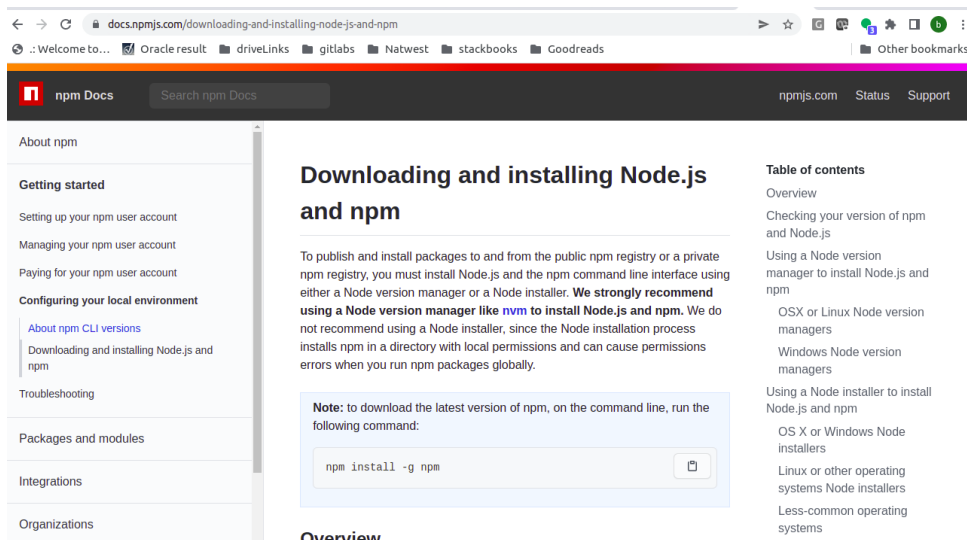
docs.npmjs.com/downloading-and-installing-node-js-and-npm

.: Welcome to... Oracle result driveLinks gitlabs Natwest stackbooks Goodreads Other bookmarks

npm Docs Search npm Docs npmjs.com Status Support

About npm

Getting started

Setting up your npm user account

Managing your npm user account

Paying for your npm user account

Configuring your local environment

About npm CLI versions

Downloading and installing Node.js and npm

Troubleshooting

Packages and modules

Integrations

Organizations

Downloading and installing Node.js and npm

To publish and install packages to and from the public npm registry or a private npm registry, you must install Node.js and the npm command line interface using either a Node version manager or a Node installer. **We strongly recommend using a Node version manager like nvm to install Node.js and npm.** We do not recommend using a Node installer, since the Node installation process installs npm in a directory with local permissions and can cause permissions errors when you run npm packages globally.

**Note:** to download the latest version of npm, on the command line, run the following command:

npm install -g npm

Overview

Table of contents

Overview

Checking your version of npm and Node.js

Using a Node version manager to install Node.js and npm

OSX or Linux Node version managers

Windows Node version managers

Using a Node installer to install Node.js and npm

OS X or Windows Node installers

Linux or other operating systems Node installers

Less-common operating systems